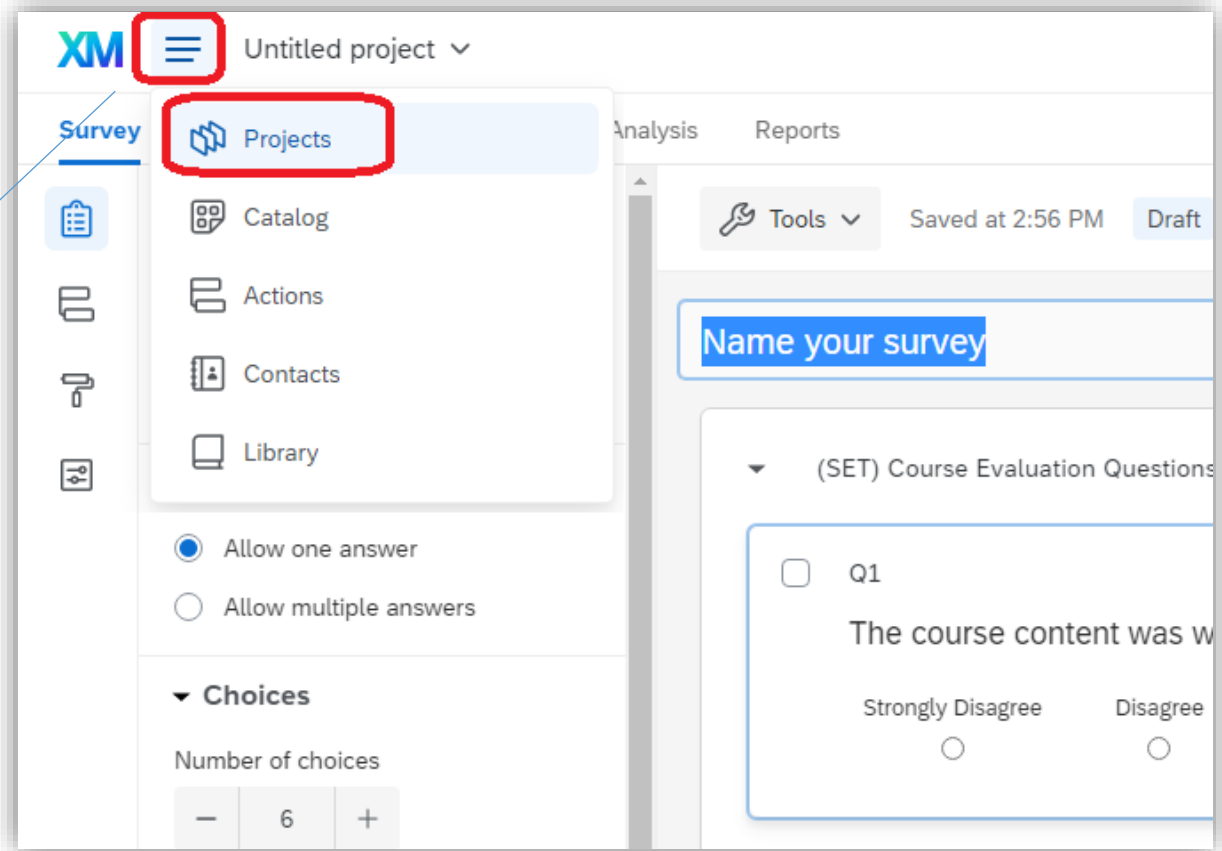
XM Untitled project

Survey

Projects

Catalog

Actions

Contacts

Library

Analysis Reports

Tools Saved at 2:56 PM Draft

Name your survey

(SET) Course Evaluation Questions

Allow one answer

Allow multiple answers

Choices

Number of choices

− 6 +

Q1

The course content was w

Strongly Disagree

Disagree